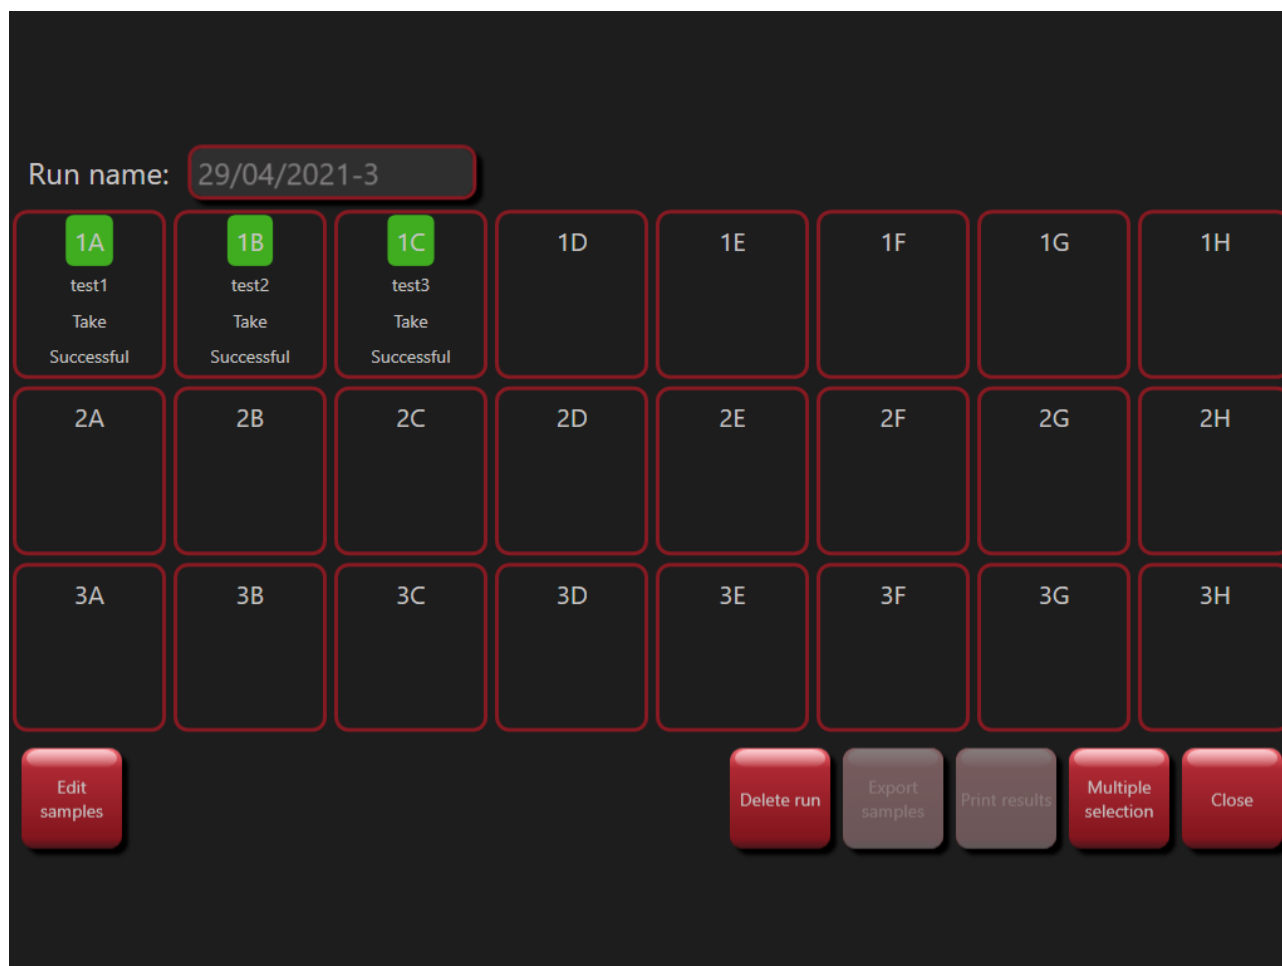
Run name: 29/04/2021-3

| | | | | | | | |
|---|---|---|---|---|---|---|---|
| 1A test1 Take Successful | 1B test2 Take Successful | 1C test3 Take Successful | 1D | 1E | 1F | 1G | 1H |
| 2A | 2B | 2C | 2D | 2E | 2F | 2G | 2H |
| 3A | 3B | 3C | 3D | 3E | 3F | 3G | 3H |

Edit samples

Delete run

Export samples

Print results

Multiple selection

Close